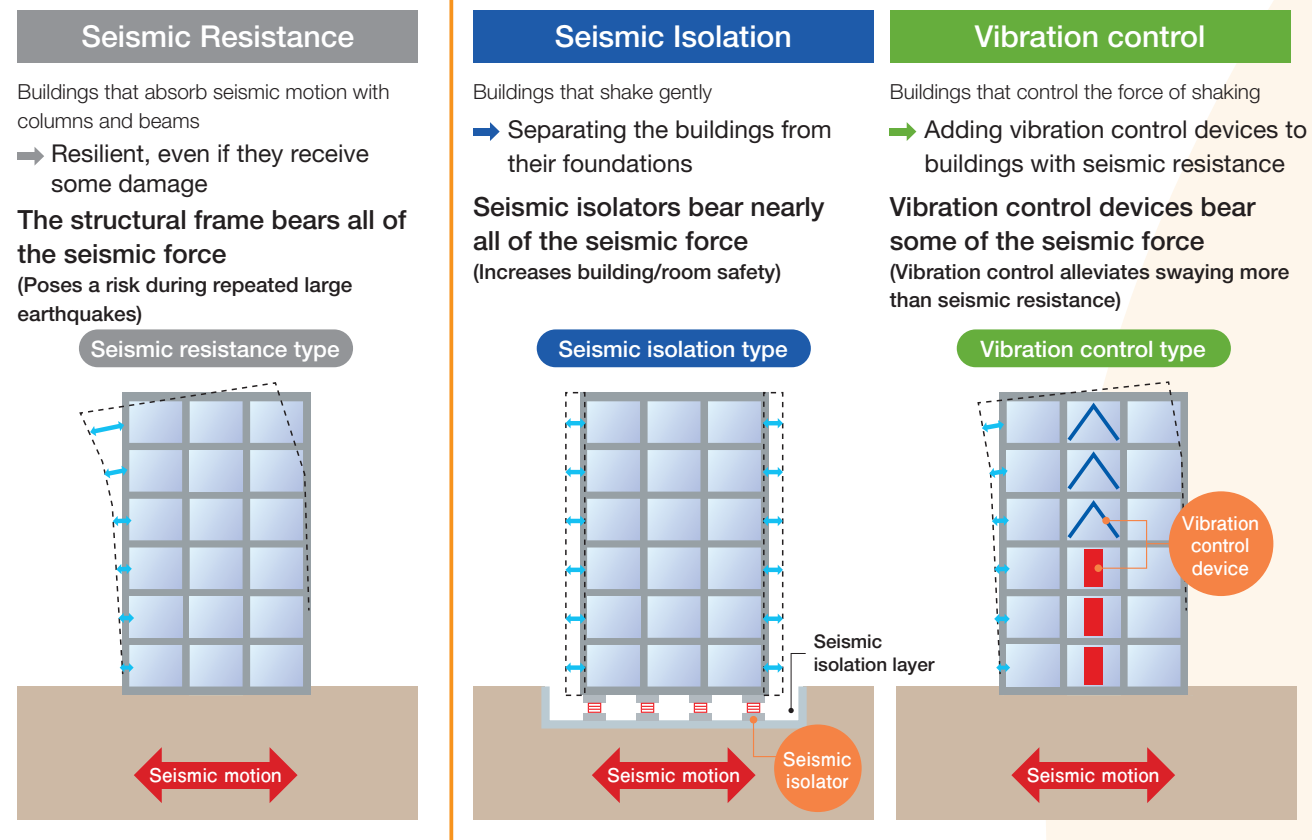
Seismic Resistance

Buildings that absorb seismic motion with columns and beams

Resilient, even if they receive some damage

The structural frame bears all of the seismic force

(Poses a risk during repeated large earthquakes)

Seismic resistance type

Seismic motion

Seismic Isolation

Buildings that shake gently

Separating the buildings from their foundations

Seismic isolators bear nearly all of the seismic force

(Increases building/room safety)

Seismic isolation type

Seismic isolation layer

Seismic motion

Seismic isolator

Vibration control

Buildings that control the force of shaking

Adding vibration control devices to buildings with seismic resistance

Vibration control devices bear some of the seismic force

(Vibration control alleviates swaying more than seismic resistance)

Vibration control type

Vibration control device

Seismic motion